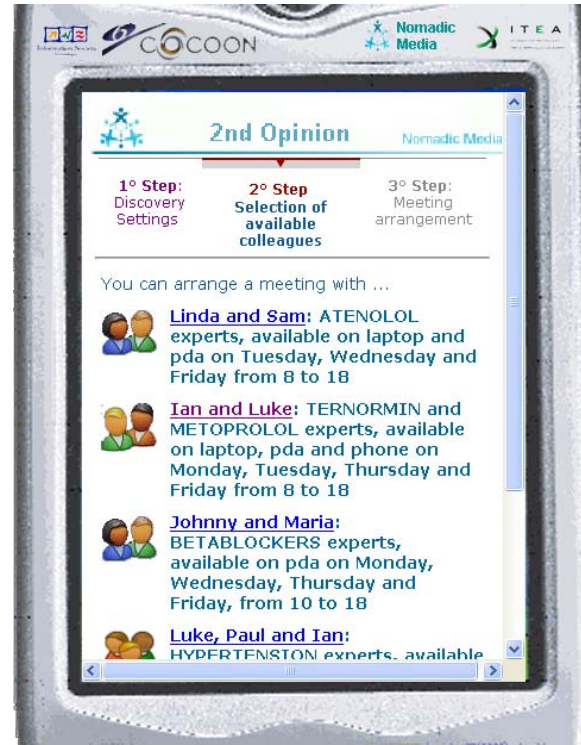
COCOON Nomadic Media ITEA

2nd Opinion Nomadic Media

1° Step: Discovery Settings

2° Step Selection of available colleagues

3° Step: Meeting arrangement

You can arrange a meeting with ...

Linda and Sam: ATENOLOL experts, available on laptop and pda on Tuesday, Wednesday and Friday from 8 to 18

Ian and Luke: TERNORMIN and METOPROLOL experts, available on laptop, pda and phone on Monday, Tuesday, Thursday and Friday from 8 to 18

Johnny and Maria: BETABLOCKERS experts, available on pda on Monday, Wednesday, Thursday and Friday, from 10 to 18

Luke, Paul and Ian: HYPERTENSION experts, available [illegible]